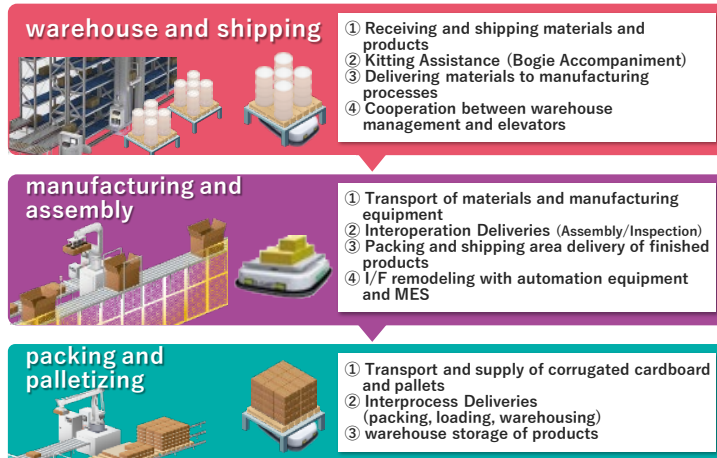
warehouse and shipping

① Receiving and shipping materials and products
② Kitting Assistance (Bogie Accompaniment)
③ Delivering materials to manufacturing processes
④ Cooperation between warehouse management and elevators

manufacturing and assembly

① Transport of materials and manufacturing equipment
② Interoperation Deliveries (Assembly/Inspection)
③ Packing and shipping area delivery of finished products
④ I/F remodeling with automation equipment and MES

packing and palletizing

① Transport and supply of corrugated cardboard and pallets
② Interprocess Deliveries (packing, loading, warehousing)
③ warehouse storage of products